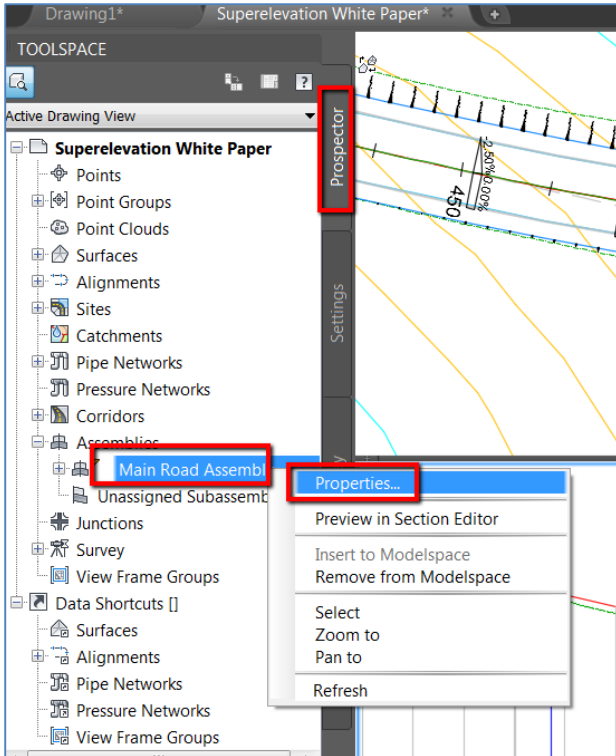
Drawing1*
Superelevation White Paper*

TOOLSPACE

Active Drawing View

Superelevation White Paper
Points
Point Groups
Point Clouds
Surfaces
Alignments
Sites
Catchments
Pipe Networks
Pressure Networks
Corridors
Assemblies
Main Road Assembl
Unassigned Subassemb
Junctions
Survey
View Frame Groups
Data Shortcuts []
Surfaces
Alignments
Pipe Networks
Pressure Networks
View Frame Groups

Prospector
Settings

Properties...
Preview in Section Editor
Insert to Modelspace
Remove from Modelspace
Select
Zoom to
Pan to
Refresh

2.50%
0.00%
450